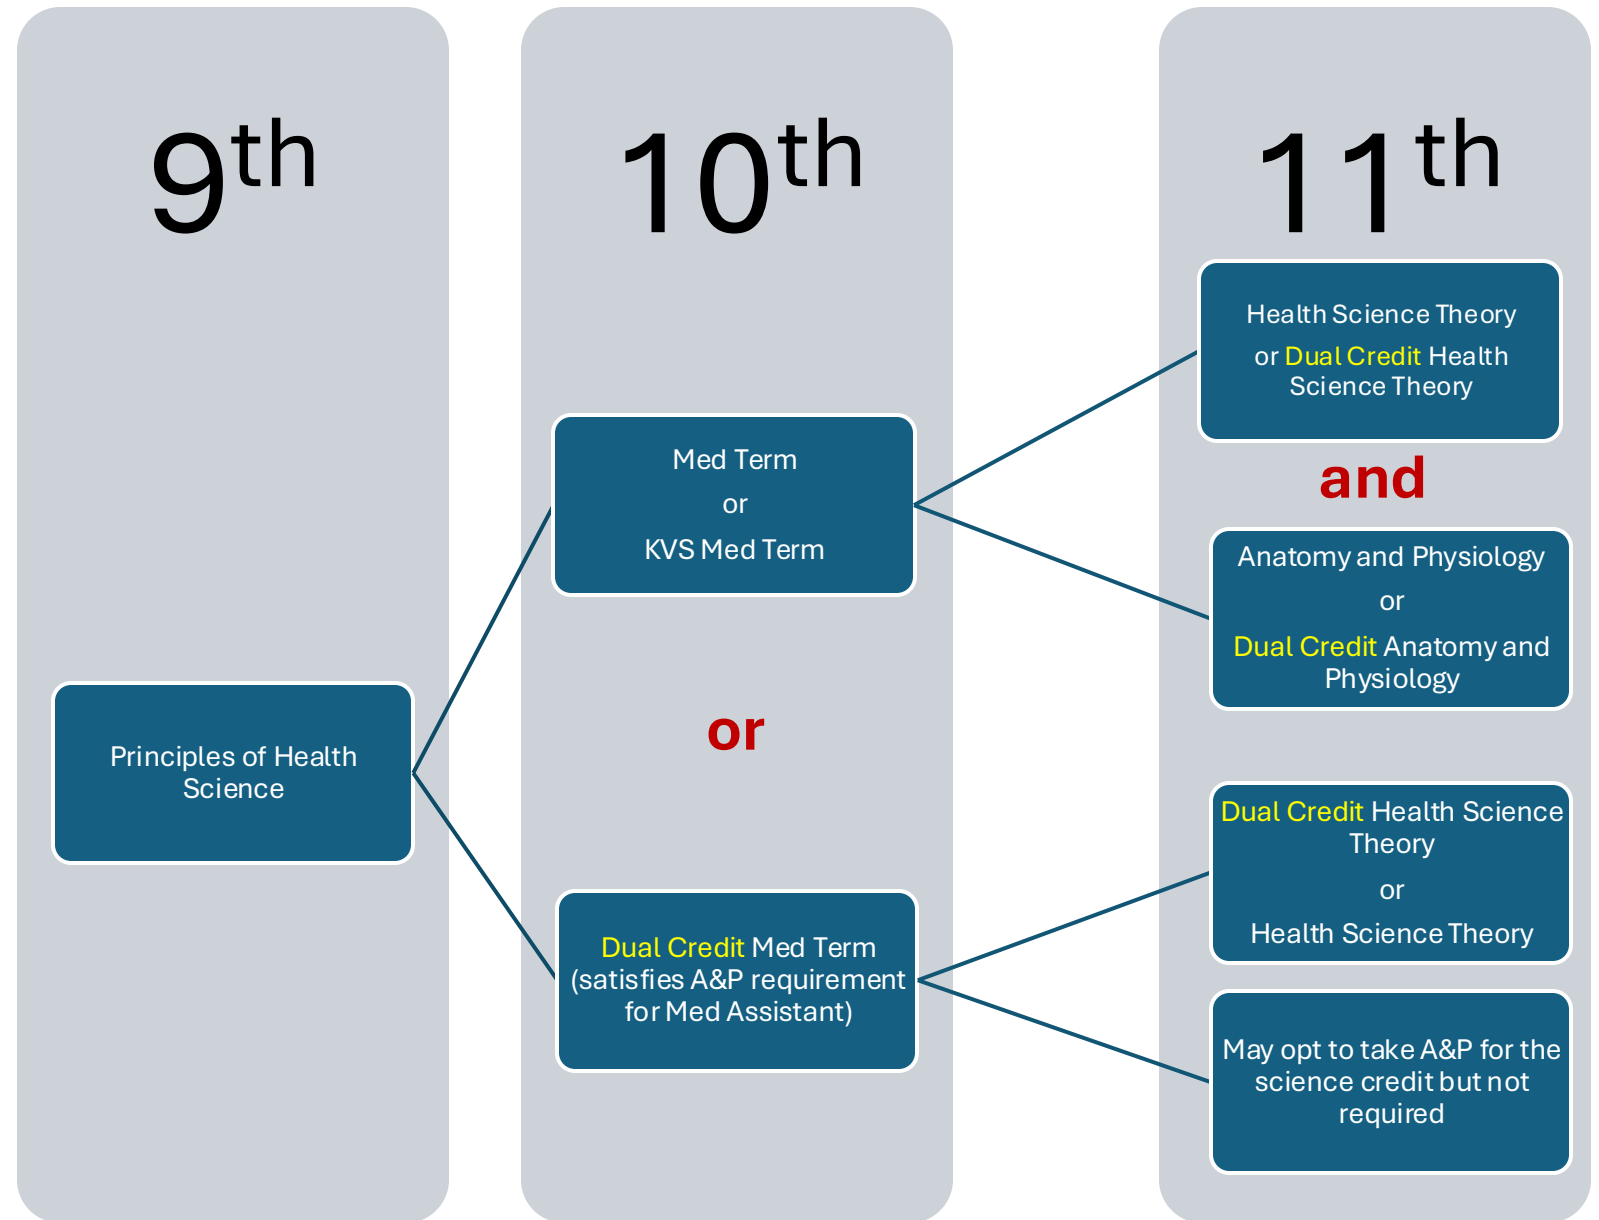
9th

Principles of Health Science

10th

Med Term
or
KVS Med Term

or

Dual Credit Med Term (satisfies A&P requirement for Med Assistant)

11th

Health Science Theory or Dual Credit Health Science Theory

and

Anatomy and Physiology
or
Dual Credit Anatomy and Physiology

Dual Credit Health Science Theory
or
Health Science Theory

May opt to take A&P for the science credit but not required